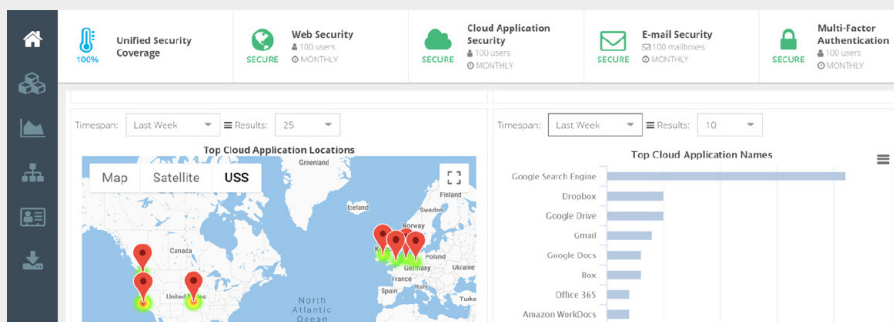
100%
Unified Security Coverage

SECURE
Web Security
100 users
MONTHLY

SECURE
Cloud Application Security
100 users
MONTHLY

SECURE
E-mail Security
100 mailboxes
MONTHLY

SECURE
Multi-Factor Authentication
100 users
MONTHLY

Timespan: Last Week
Results: 25

Top Cloud Application Locations

Map
Satellite
USS

Greenland
Iceland
Finland
Norway
Canada
France
Germany
United States
North Atlantic Ocean

Timespan: Last Week
Results: 10

Top Cloud Application Names

Google Search Engine
Dropbox
Google Drive
Gmail
Google Docs
Box
Office 365
Amazon WorkDocs